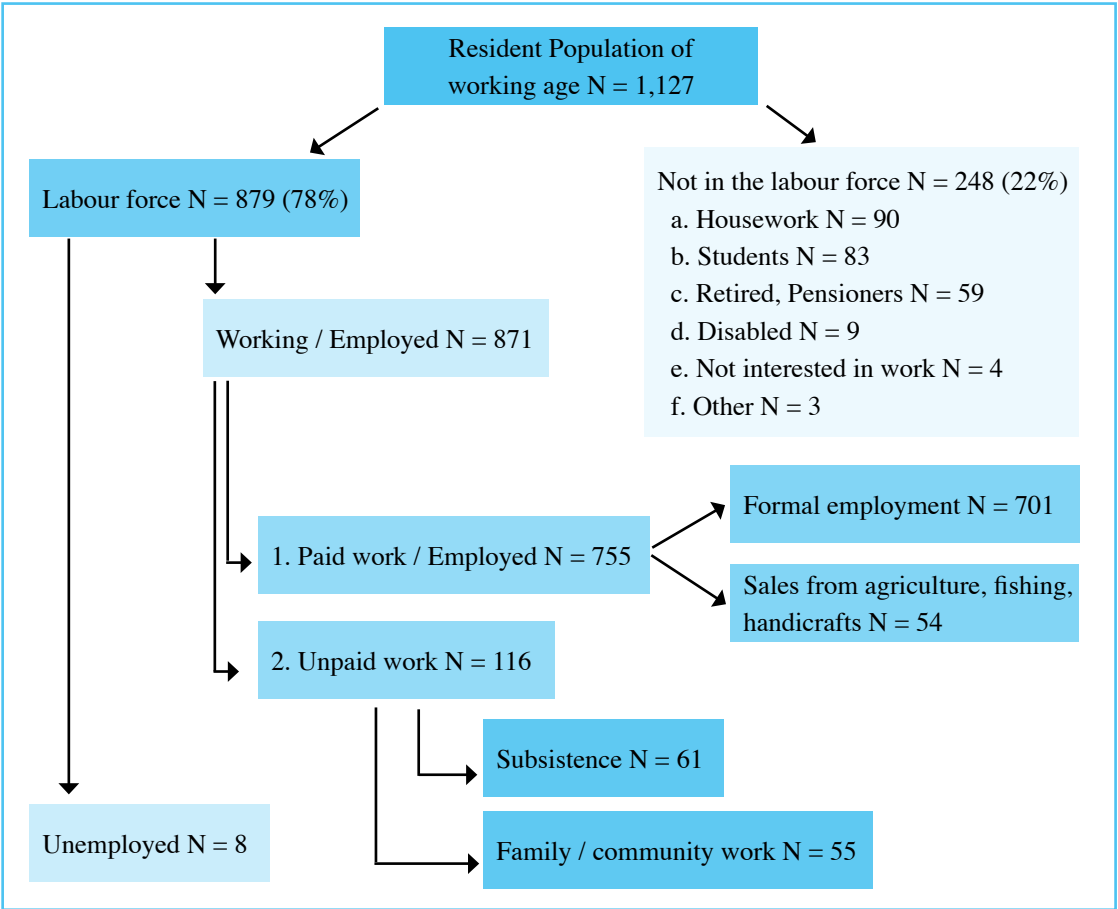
Resident Population of working age N = 1,127

Labour force N = 879 (78%)

Not in the labour force N = 248 (22%)
a. Housework N = 90
b. Students N = 83
c. Retired, Pensioners N = 59
d. Disabled N = 9
e. Not interested in work N = 4
f. Other N = 3

Working / Employed N = 871

1. Paid work / Employed N = 755

Formal employment N = 701

Sales from agriculture, fishing, handicrafts N = 54

2. Unpaid work N = 116

Subsistence N = 61

Family / community work N = 55

Unemployed N = 8